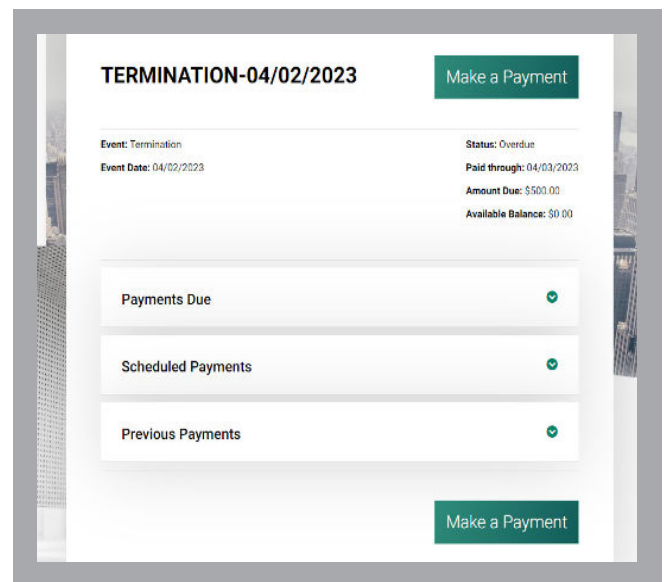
TERMINATION-04/02/2023

Make a Payment

Event: Termination

Event Date: 04/02/2023

Status: Overdue

Paid through: 04/03/2023

Amount Due: $500.00

Available Balance: $0.00

Payments Due

Scheduled Payments

Previous Payments

Make a Payment